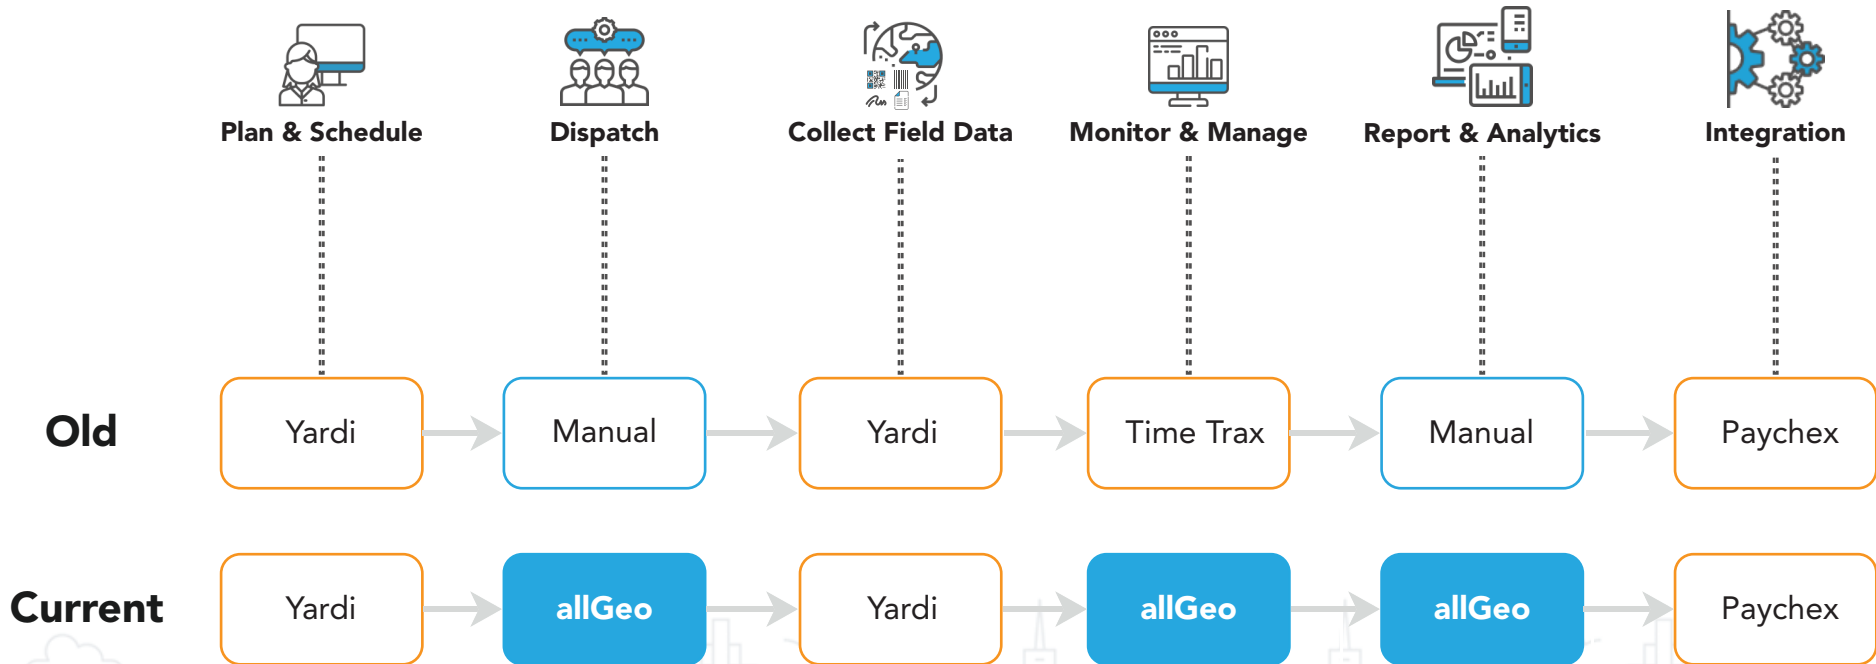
Plan & Schedule

Dispatch

Collect Field Data

Monitor & Manage

Report & Analytics

Integration

Old

Yardi

Manual

Yardi

Time Trax

Manual

Paychex

Current

Yardi

allGeo

Yardi

allGeo

allGeo

Paychex